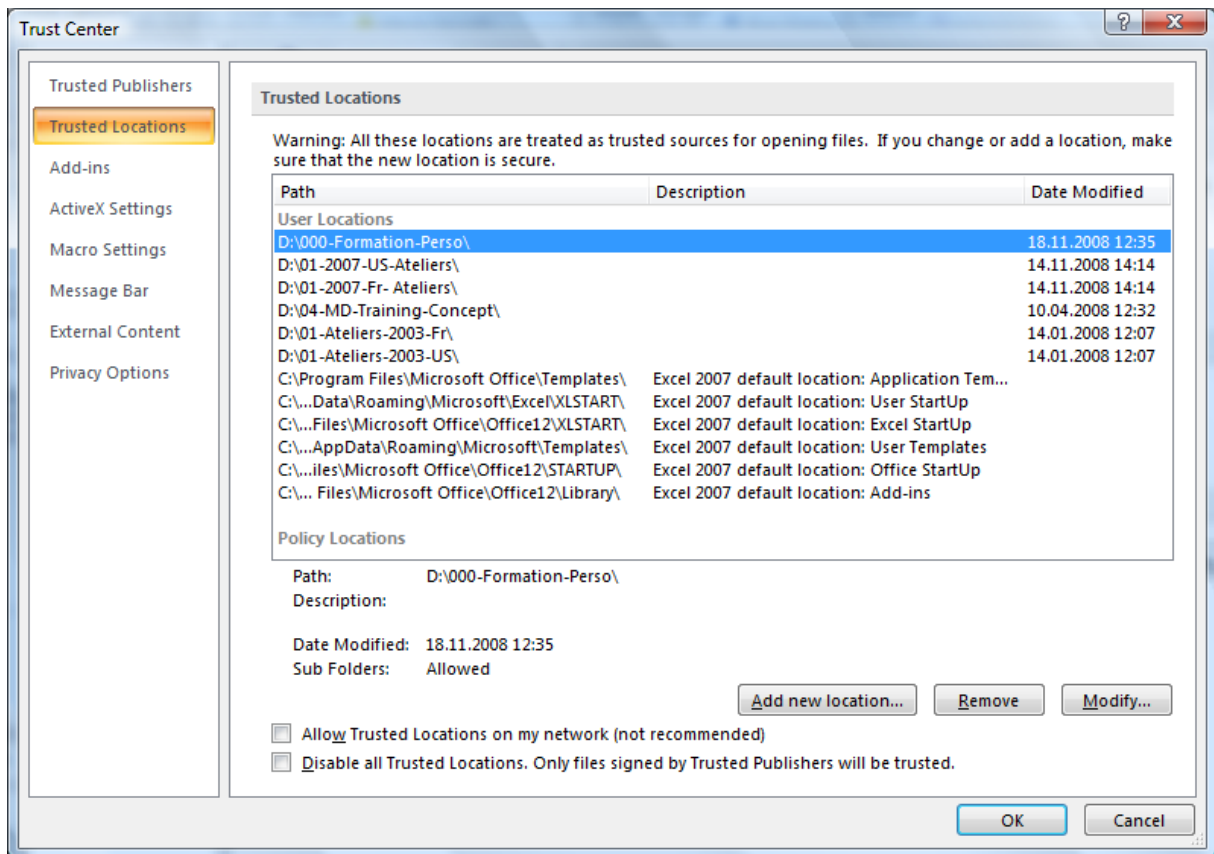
Trust Center

?
X

Trusted Publishers
Trusted Locations
Add-ins
ActiveX Settings
Macro Settings
Message Bar
External Content
Privacy Options

Trusted Locations

Warning: All these locations are treated as trusted sources for opening files. If you change or add a location, make sure that the new location is secure.

| Path | Description | Date Modified |
|---|---|---|
| User Locations | | |
| D:\000-Formation-Perso\ | | 18.11.2008 12:35 |
| D:\01-2007-US-Ateliers\ | | 14.11.2008 14:14 |
| D:\01-2007-Fr- Ateliers\ | | 14.11.2008 14:14 |
| D:\04-MD-Training-Concept\ | | 10.04.2008 12:32 |
| D:\01-Ateliers-2003-Fr\ | | 14.01.2008 12:07 |
| D:\01-Ateliers-2003-US\ | | 14.01.2008 12:07 |
| C:\Program Files\Microsoft Office\Templates\ | Excel 2007 default location: Application Tem... | |
| C:\...Data\Roaming\Microsoft\Excel\XLSTART\ | Excel 2007 default location: User StartUp | |
| C:\...Files\Microsoft Office\Office12\XLSTART\ | Excel 2007 default location: Excel StartUp | |
| C:\...AppData\Roaming\Microsoft\Templates\ | Excel 2007 default location: User Templates | |
| C:\...iles\Microsoft Office\Office12\STARTUP\ | Excel 2007 default location: Office StartUp | |
| C:\... Files\Microsoft Office\Office12\Library\ | Excel 2007 default location: Add-ins | |
| Policy Locations | | |

Path: D:\000-Formation-Perso\
Description:

Date Modified: 18.11.2008 12:35
Sub Folders: Allowed

Add new location...
Remove
Modify...

Allow Trusted Locations on my network (not recommended)
Disable all Trusted Locations. Only files signed by Trusted Publishers will be trusted.

OK
Cancel